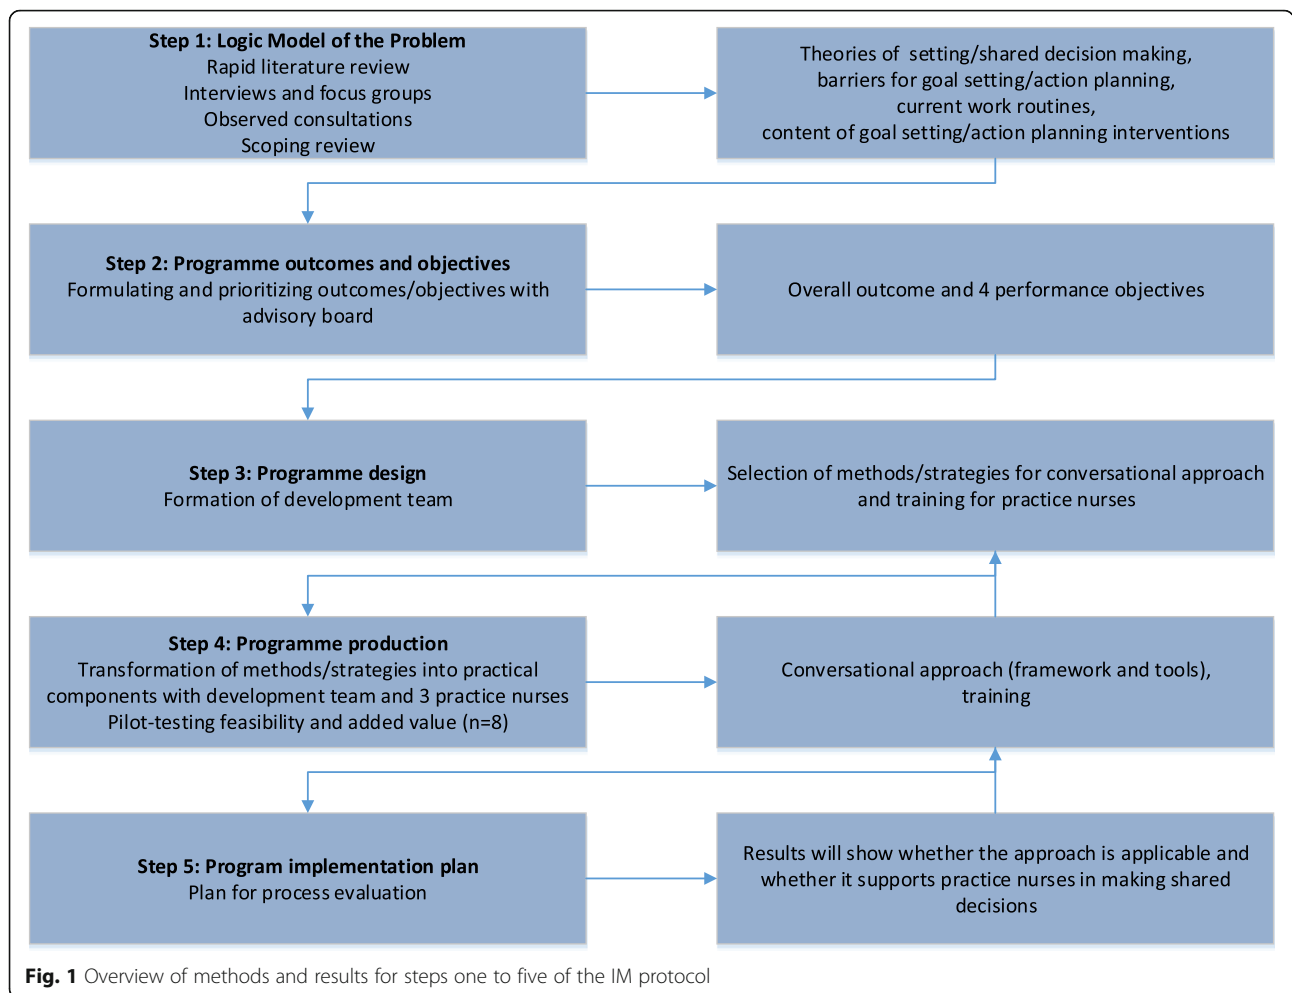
Step 1: Logic Model of the Problem
Rapid literature review
Interviews and focus groups
Observed consultations
Scoping review

Theories of setting/shared decision making, barriers for goal setting/action planning, current work routines, content of goal setting/action planning interventions

Step 2: Programme outcomes and objectives
Formulating and prioritizing outcomes/objectives with advisory board

Overall outcome and 4 performance objectives

Step 3: Programme design
Formation of development team

Selection of methods/strategies for conversational approach and training for practice nurses

Step 4: Programme production
Transformation of methods/strategies into practical components with development team and 3 practice nurses
Pilot-testing feasibility and added value (n=8)

Conversational approach (framework and tools), training

Step 5: Program implementation plan
Plan for process evaluation

Results will show whether the approach is applicable and whether it supports practice nurses in making shared decisions

Fig. 1 Overview of methods and results for steps one to five of the IM protocol